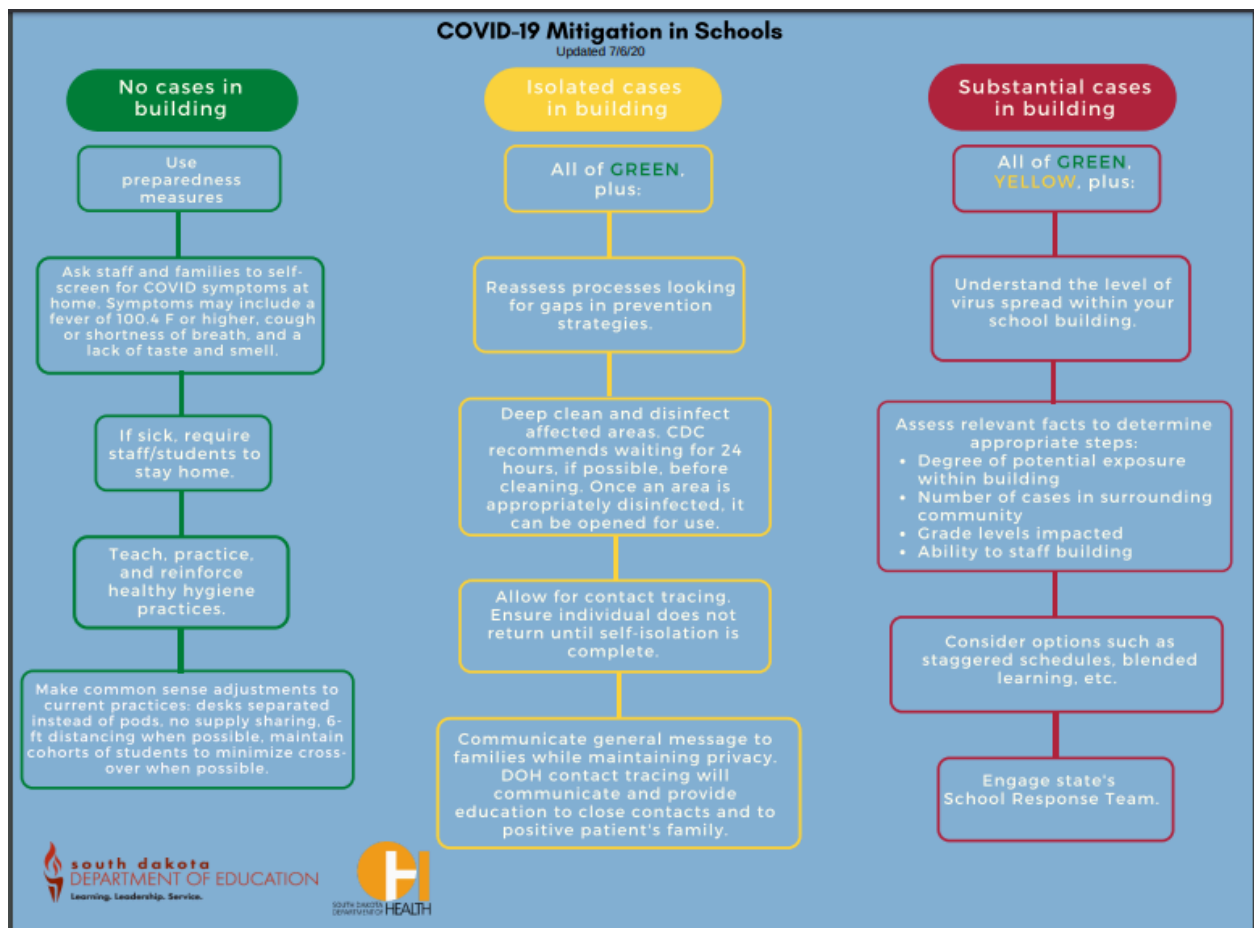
COVID-19 Mitigation in Schools
Updated 7/6/20

No cases in building

Use preparedness measures

Ask staff and families to self-screen for COVID symptoms at home. Symptoms may include a fever of 100.4 F or higher, cough or shortness of breath, and a lack of taste and smell.

If sick, require staff/students to stay home.

Teach, practice, and reinforce healthy hygiene practices.

Make common sense adjustments to current practices: desks separated instead of pods, no supply sharing, 6-ft distancing when possible, maintain cohorts of students to minimize cross-over when possible.

Isolated cases in building

All of GREEN, plus:

Reassess processes looking for gaps in prevention strategies.

Deep clean and disinfect affected areas. CDC recommends waiting for 24 hours, if possible, before cleaning. Once an area is appropriately disinfected, it can be opened for use.

Allow for contact tracing. Ensure individual does not return until self-isolation is complete.

Communicate general message to families while maintaining privacy. DOH contact tracing will communicate and provide education to close contacts and to positive patient's family.

Substantial cases in building

All of GREEN, YELLOW, plus:

Understand the level of virus spread within your school building.

Assess relevant facts to determine appropriate steps:
• Degree of potential exposure within building
• Number of cases in surrounding community
• Grade levels impacted
• Ability to staff building

Consider options such as staggered schedules, blended learning, etc.

Engage state's School Response Team.

south dakota DEPARTMENT OF EDUCATION
Learning. Leadership. Service.

SOUTH DAKOTA DEPARTMENT OF HEALTH